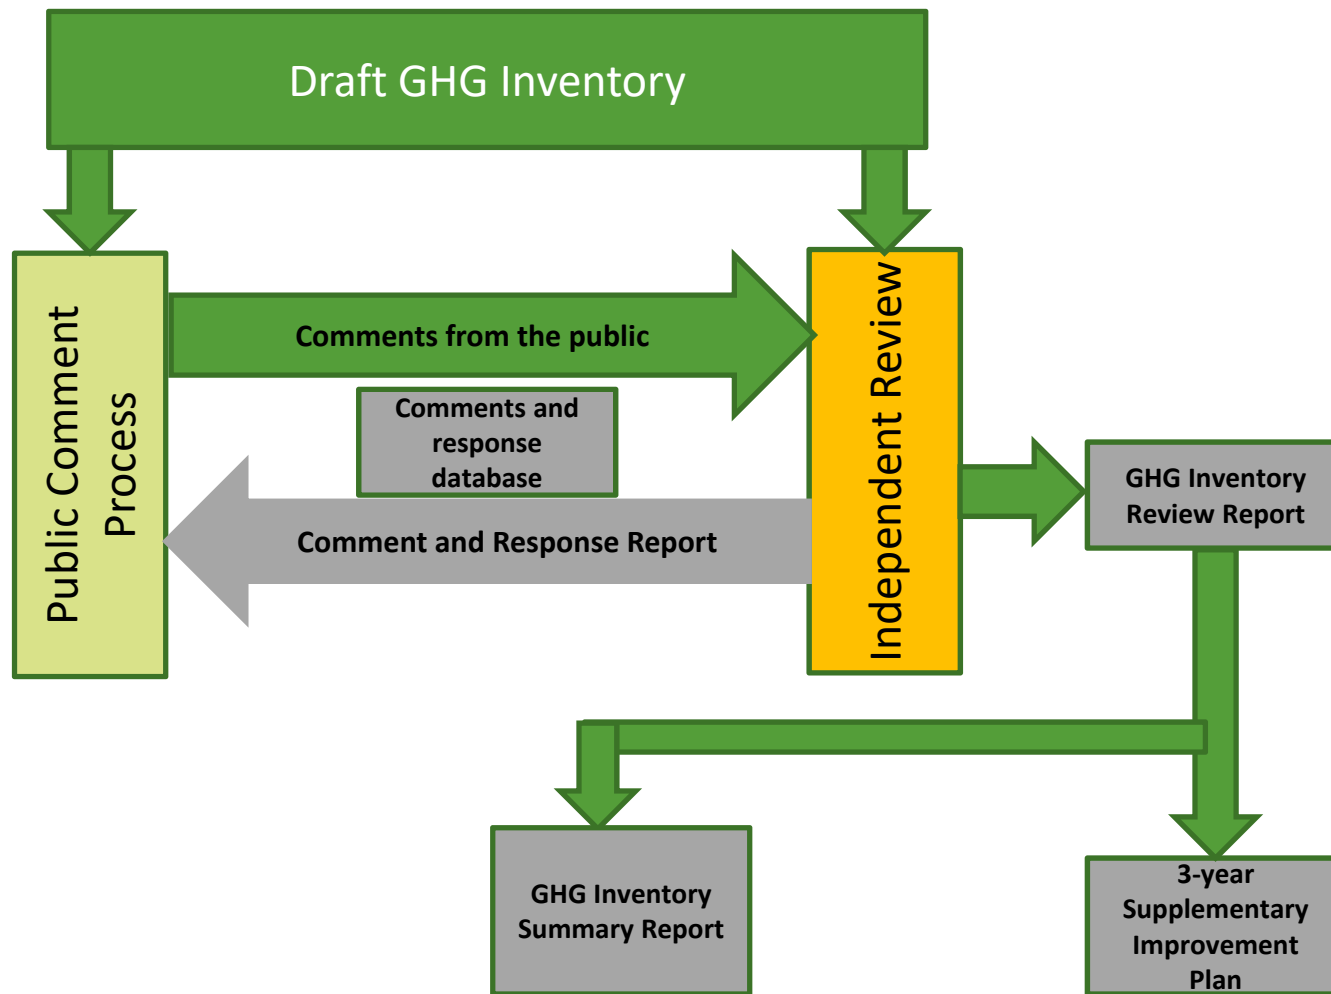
Draft GHG Inventory

Public Comment Process

Comments from the public

Comments and response database

Comment and Response Report

Independent Review

GHG Inventory Review Report

GHG Inventory Summary Report

3-year Supplementary Improvement Plan